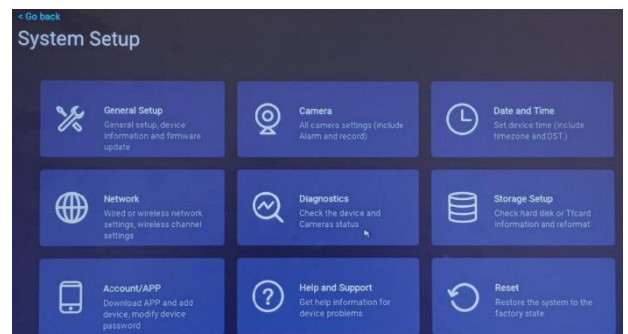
< Go back
System Setup

General Setup
General setup, device information and firmware update

Camera
All camera settings (include Alarm and record)

Date and Time
Set device time (include timezone and DST.)

Network
Wired or wireless network settings, wireless channel settings

Diagnostics
Check the device and Cameras status

Storage Setup
Check hard disk or TFcard information and reformat

Account/APP
Download APP and add device, modify device password

Help and Support
Get help information for device problems

Reset
Restore the system to the factory state